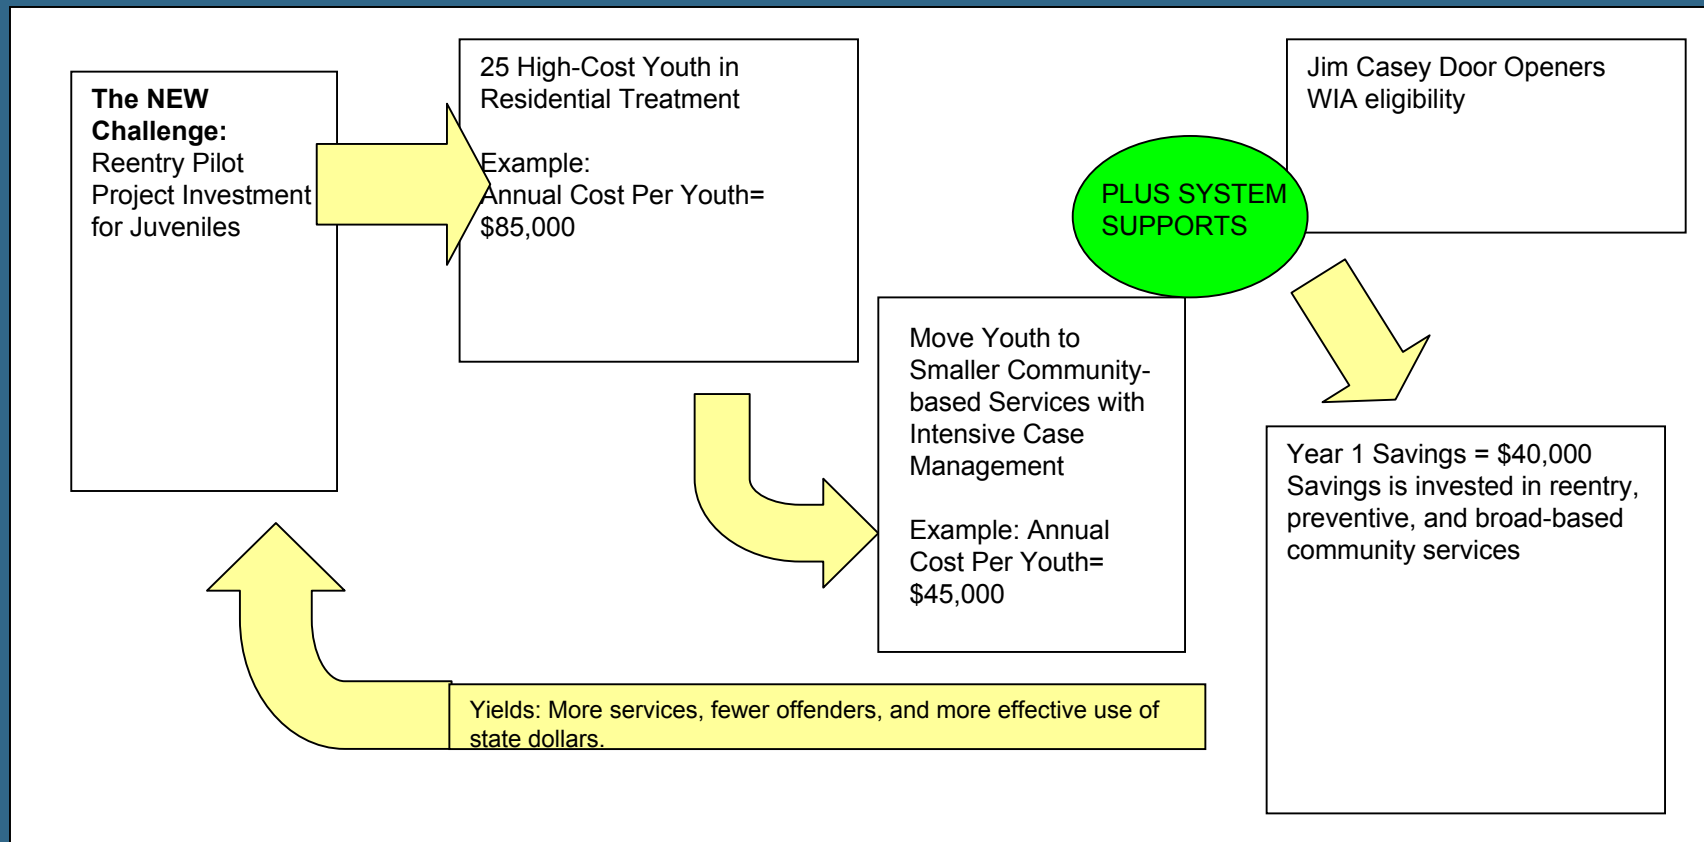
**The NEW Challenge:**
Reentry Pilot Project Investment for Juveniles

25 High-Cost Youth in Residential Treatment

Example:
Annual Cost Per Youth= $85,000

Jim Casey Door Openers
WIA eligibility

PLUS SYSTEM SUPPORTS

Move Youth to Smaller Community-based Services with Intensive Case Management

Example: Annual Cost Per Youth= $45,000

Year 1 Savings = $40,000
Savings is invested in reentry, preventive, and broad-based community services

Yields: More services, fewer offenders, and more effective use of state dollars.